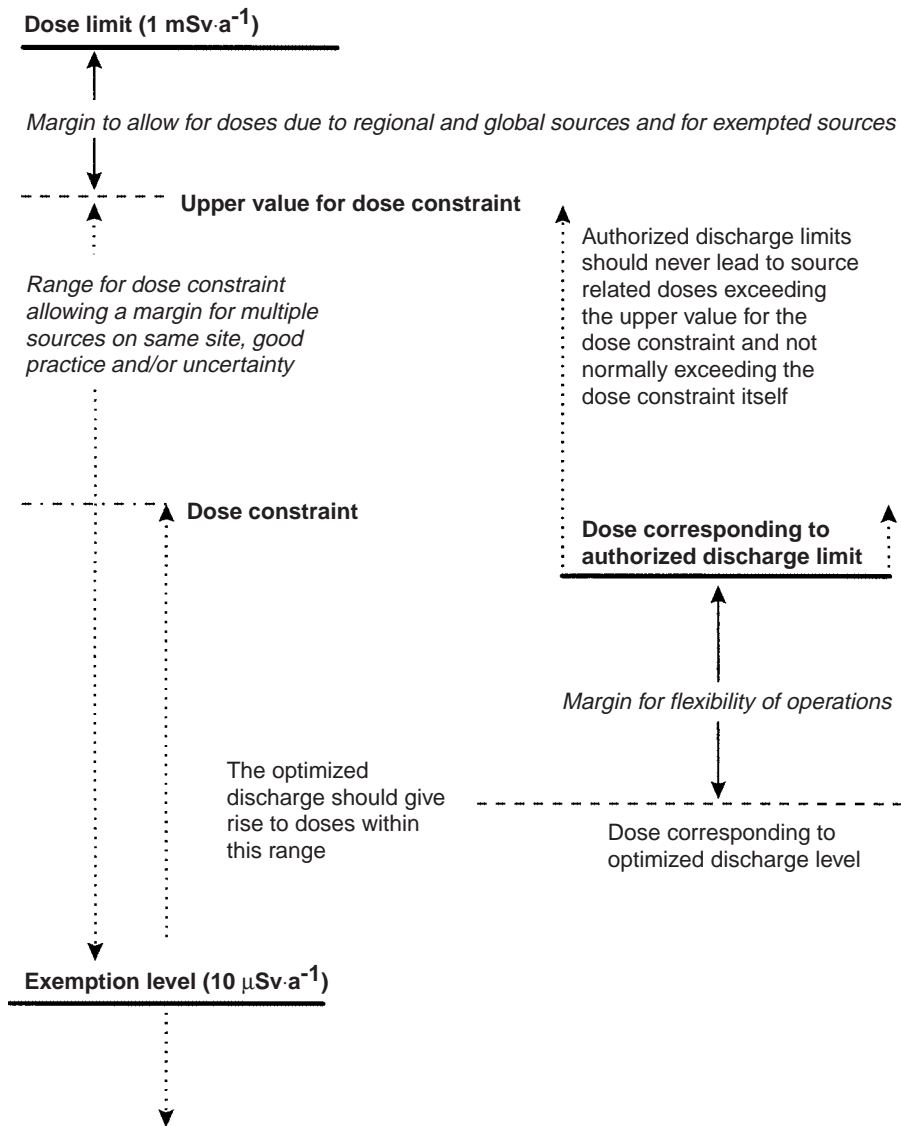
Dose limit (1 mSv·a$^{-1}$)

Margin to allow for doses due to regional and global sources and for exempted sources

Upper value for dose constraint

Range for dose constraint allowing a margin for multiple sources on same site, good practice and/or uncertainty

Authorized discharge limits should never lead to source related doses exceeding the upper value for the dose constraint and not normally exceeding the dose constraint itself

Dose constraint

Dose corresponding to authorized discharge limit

Margin for flexibility of operations

The optimized discharge should give rise to doses within this range

Dose corresponding to optimized discharge level

Exemption level (10 $\mu$Sv·a$^{-1}$)